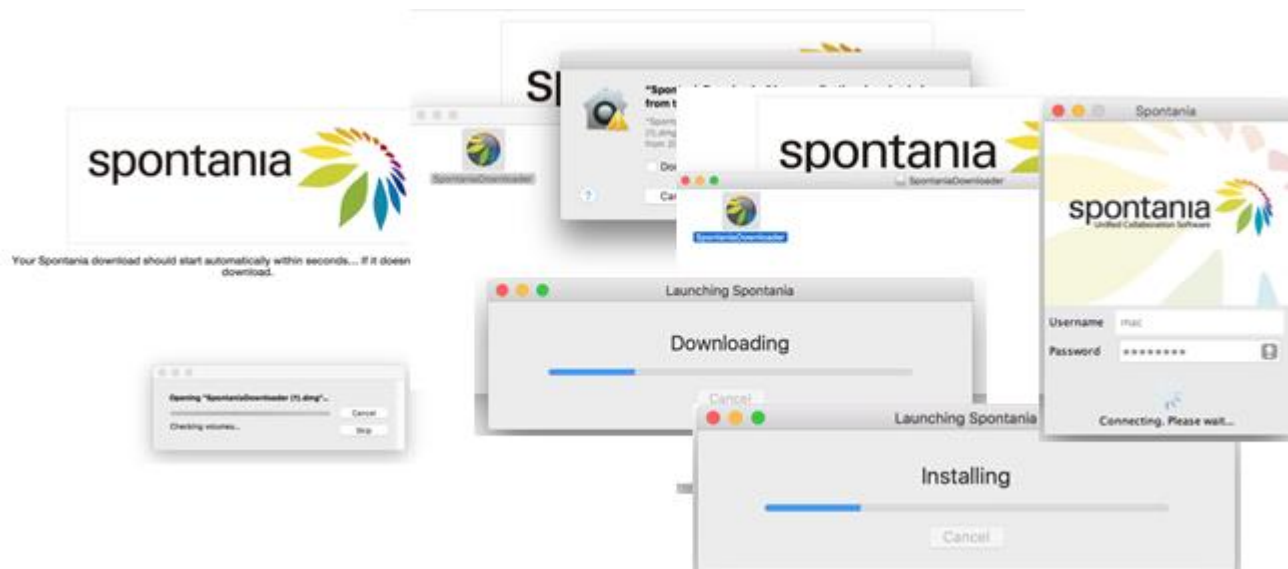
spontania

Your Spontania download should start automatically within seconds... If it doesn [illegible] download.

SpontaniaDownloader

Sp

"Spon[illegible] from t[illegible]

"Spont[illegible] (1).dmg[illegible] from 2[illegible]

Do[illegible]

Ca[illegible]

?

spontania

SpontaniaDownloader

SpontaniaDownloader

Spontania

spontania
Unified Collaboration Software

Username mac

Password ••••••••

Connecting. Please wait...

Opening "SpontaniaDownloader (1).dmg"...

Cancel

Checking volumes...

Skip

Launching Spontania

Downloading

Cancel

Launching Spontania

Installing

Cancel